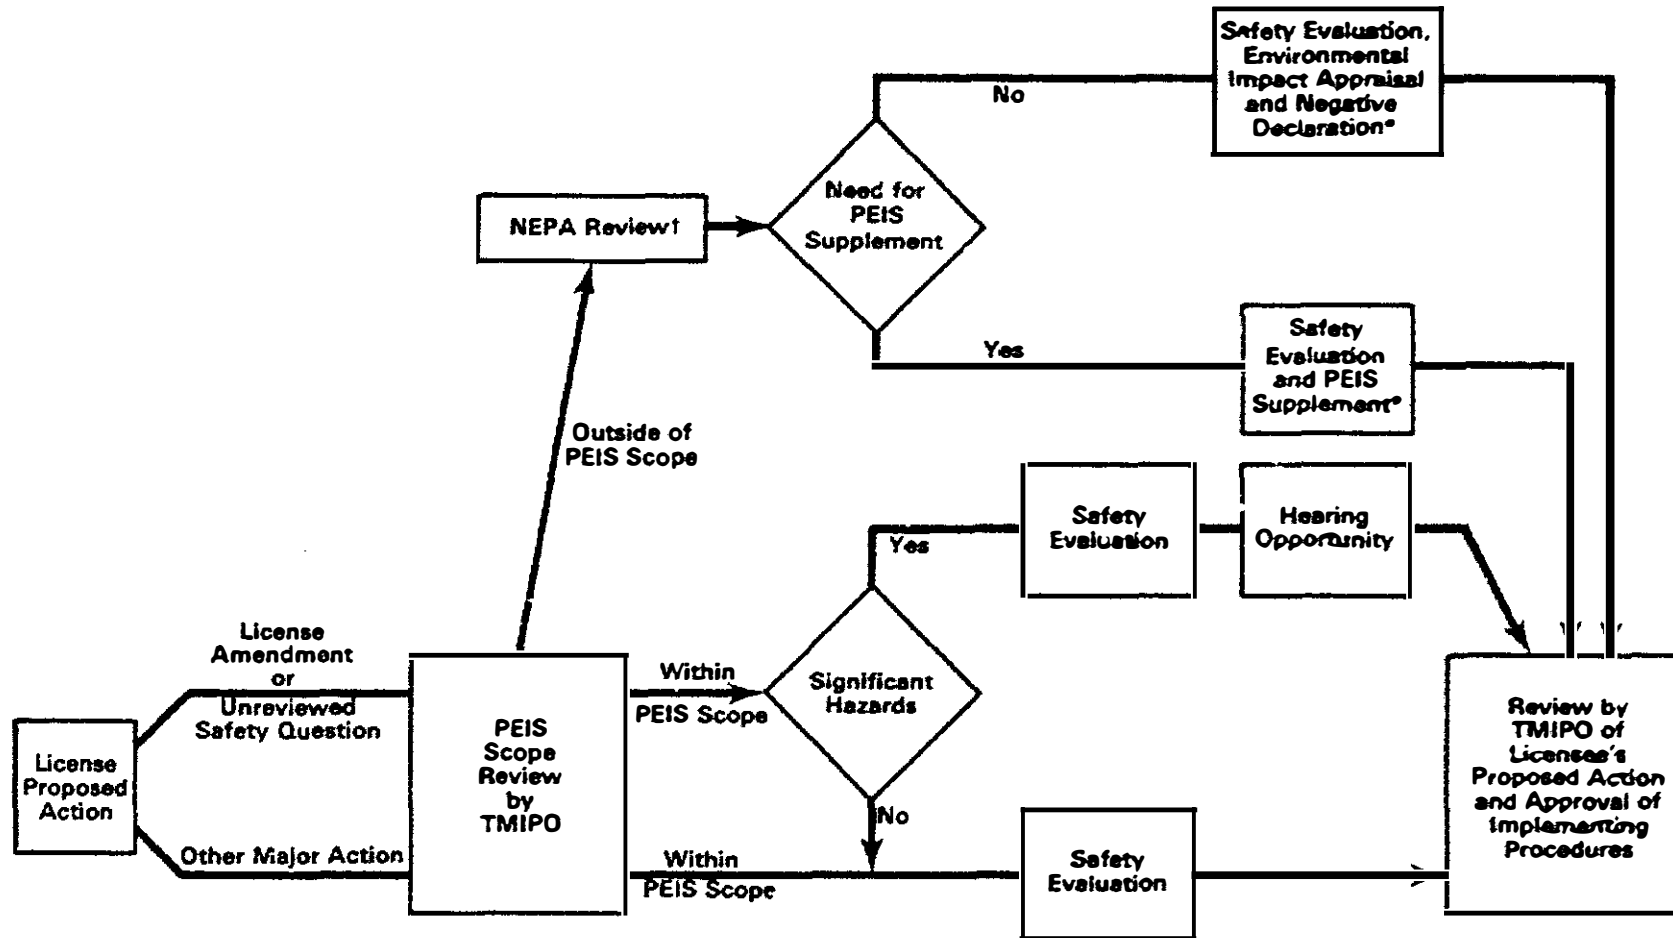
Safety Evaluation, Environmental Impact Appraisal and Negative Declaration*

No

NEPA Review†

Need for PEIS Supplement

Yes

Safety Evaluation and PEIS Supplement*

Outside of PEIS Scope

Yes

Safety Evaluation

Hearing Opportunity

License Amendment or Unreviewed Safety Question

License Proposed Action

Other Major Action

PEIS Scope Review by TMIPO

Within PEIS Scope

Significant Hazards

No

Within PEIS Scope

Safety Evaluation

Review by TMIPO of Licensee's Proposed Action and Approval of Implementing Procedures